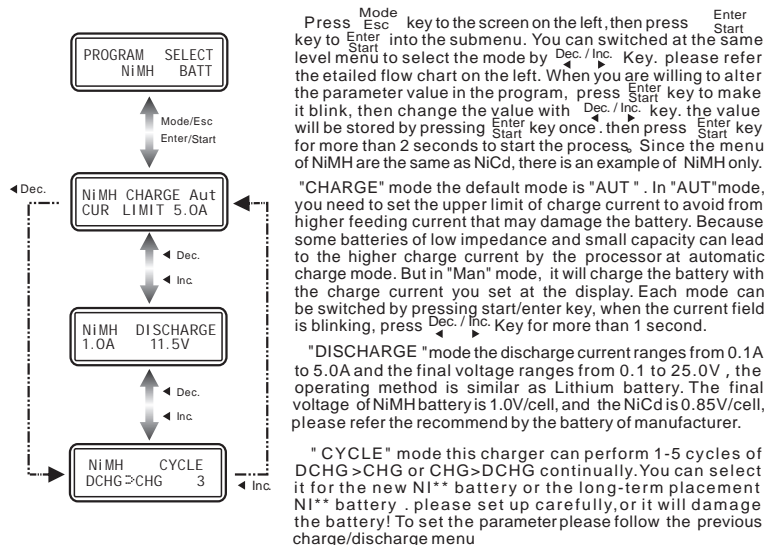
PROGRAM SELECT
NiMH BATT

Mode/Esc
Enter/Start

◄Dec.

NiMH CHARGE Aut
CUR LIMIT 5.0A

◄ Dec.
◄ Inc.

NiMH DISCHARGE
1.0A 11.5V

◄ Dec.
◄ Inc.

NiMH CYCLE
DCHG>CHG 3

◄ Inc.

Press Mode Esc key to the screen on the left, then press Enter Start key to Enter Start into the submenu. You can switched at the same level menu to select the mode by Dec. / Inc. Key. please refer the etailed flow chart on the left. When you are willing to alter the parameter value in the program, press Enter Start key to make it blink, then change the value with Dec. / Inc. key. the value will be stored by pressing Enter Start key once. then press Enter Start key for more than 2 seconds to start the process, Since the menu of NiMH are the same as NiCd, there is an example of NiMH only.

"CHARGE" mode the default mode is "AUT" . In "AUT"mode, you need to set the upper limit of charge current to avoid from higher feeding current that may damage the battery. Because some batteries of low impedance and small capacity can lead to the higher charge current by the processor at automatic charge mode. But in "Man" mode, it will charge the battery with the charge current you set at the display. Each mode can be switched by pressing start/enter key, when the current field is blinking, press Dec. / Inc. Key for more than 1 second.

"DISCHARGE "mode the discharge current ranges from 0.1A to 5.0A and the final voltage ranges from 0.1 to 25.0V , the operating method is similar as Lithium battery. The final voltage of NiMH battery is 1.0V/cell, and the NiCd is 0.85V/cell, please refer the recommend by the battery of manufacturer.

" CYCLE" mode this charger can perform 1-5 cycles of DCHG >CHG or CHG>DCHG continually. You can select it for the new NI** battery or the long-term placement NI** battery . please set up carefully, or it will damage the battery! To set the parameter please follow the previous charge/discharge menu